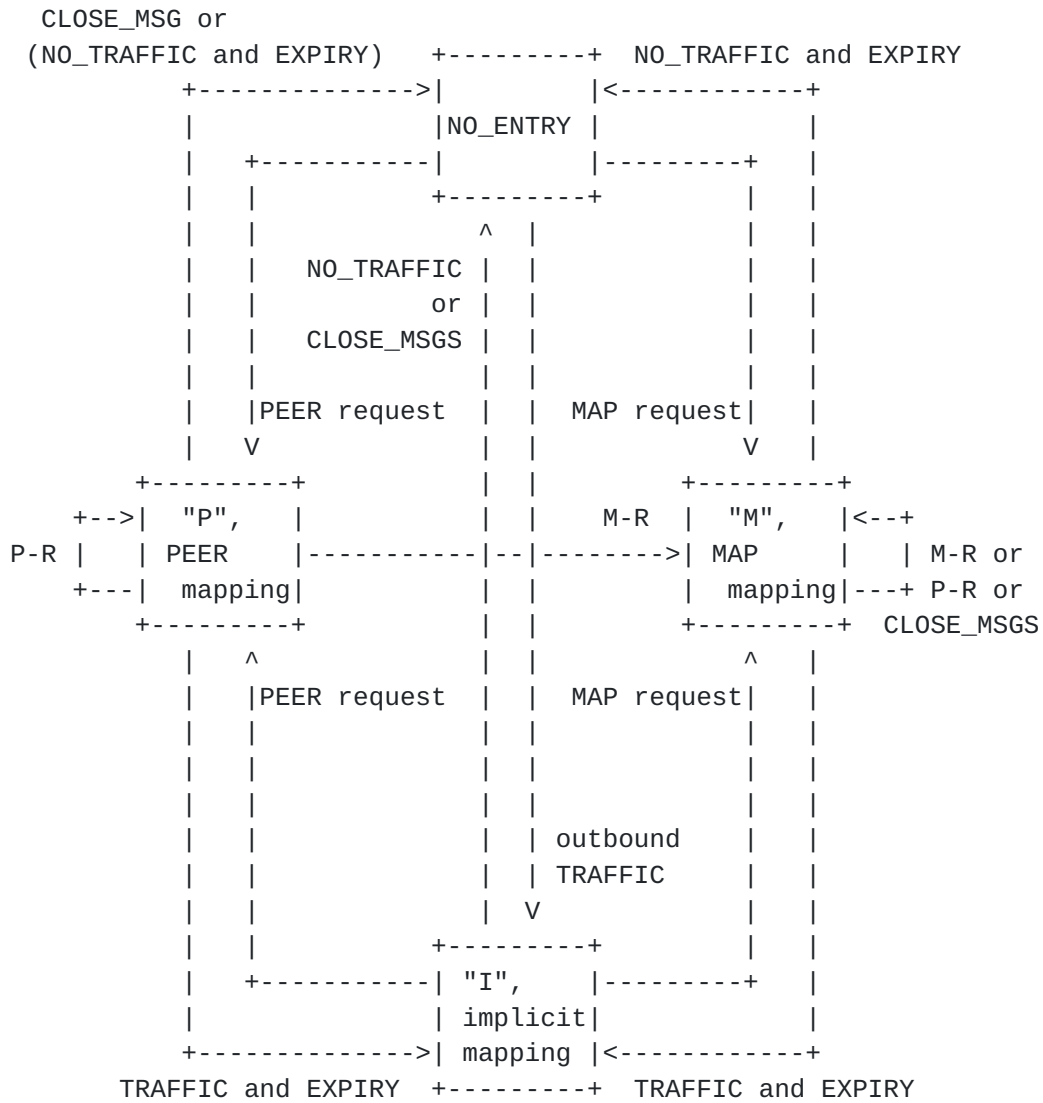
CLOSE_MSG or
(NO_TRAFFIC and EXPIRY)

NO_TRAFFIC and EXPIRY

NO_ENTRY

NO_TRAFFIC
or
CLOSE_MSGS

PEER request

MAP request

"P",
PEER
mapping

P-R

M-R

"M",
MAP
mapping

M-R or
P-R or
CLOSE_MSGS

PEER request

MAP request

outbound
TRAFFIC

"I",
implicit
mapping

TRAFFIC and EXPIRY

TRAFFIC and EXPIRY